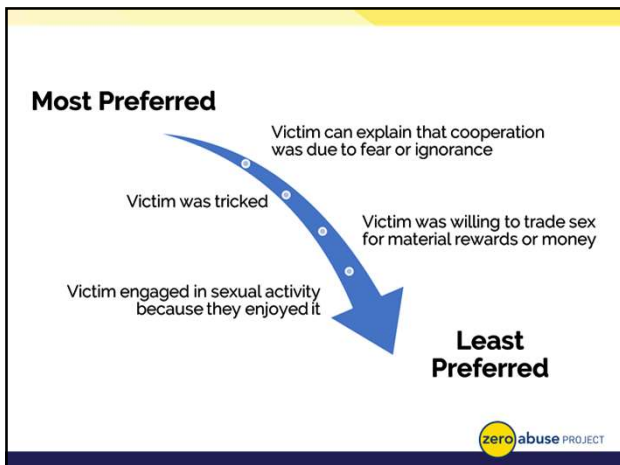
Most Preferred

Victim can explain that cooperation was due to fear or ignorance

Victim was tricked

Victim was willing to trade sex for material rewards or money

Victim engaged in sexual activity because they enjoyed it

Least Preferred

zero abuse PROJECT